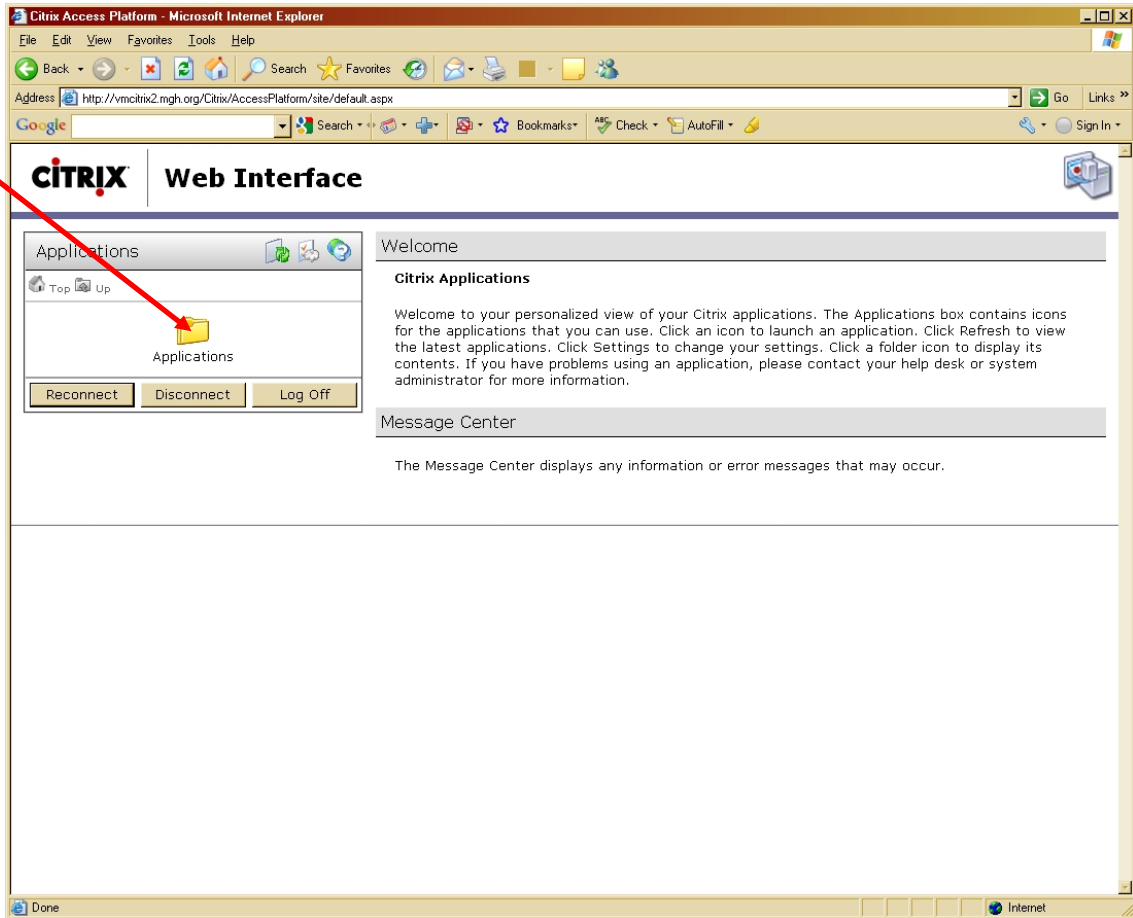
Citrix Access Platform - Microsoft Internet Explorer

File Edit View Favorites Tools Help

Back Search Favorites

Address http://vmcitrix2.mgh.org/Citrix/AccessPlatform/site/default.aspx Go Links »

Google Search Bookmarks Check AutoFill Sign In

CITRIX Web Interface

Applications

Top Up

Applications

Reconnect Disconnect Log Off

Welcome

Citrix Applications

Welcome to your personalized view of your Citrix applications. The Applications box contains icons for the applications that you can use. Click an icon to launch an application. Click Refresh to view the latest applications. Click Settings to change your settings. Click a folder icon to display its contents. If you have problems using an application, please contact your help desk or system administrator for more information.

Message Center

The Message Center displays any information or error messages that may occur.

Done Internet